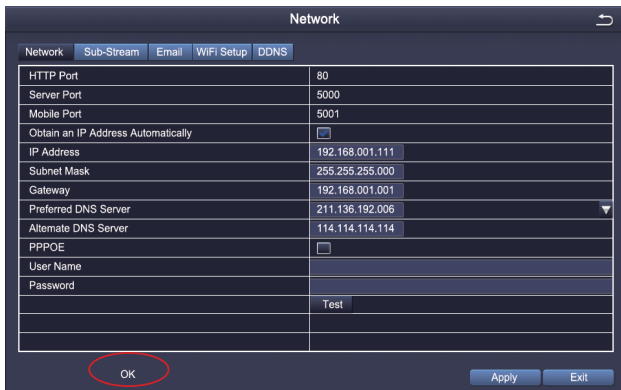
Network

Network | Sub-Stream | Email | WiFi Setup | DDNS

| | |
|---|---|
| HTTP Port | 80 |
| Server Port | 5000 |
| Mobile Port | 5001 |
| Obtain an IP Address Automatically | |
| IP Address | 192.168.001.111 |
| Subnet Mask | 255.255.255.000 |
| Gateway | 192.168.001.001 |
| Preferred DNS Server | 211.136.192.006 |
| Alternate DNS Server | 114.114.114.114 |
| PPPOE | |
| User Name | |
| Password | |
| | Test |

OK

Apply Exit